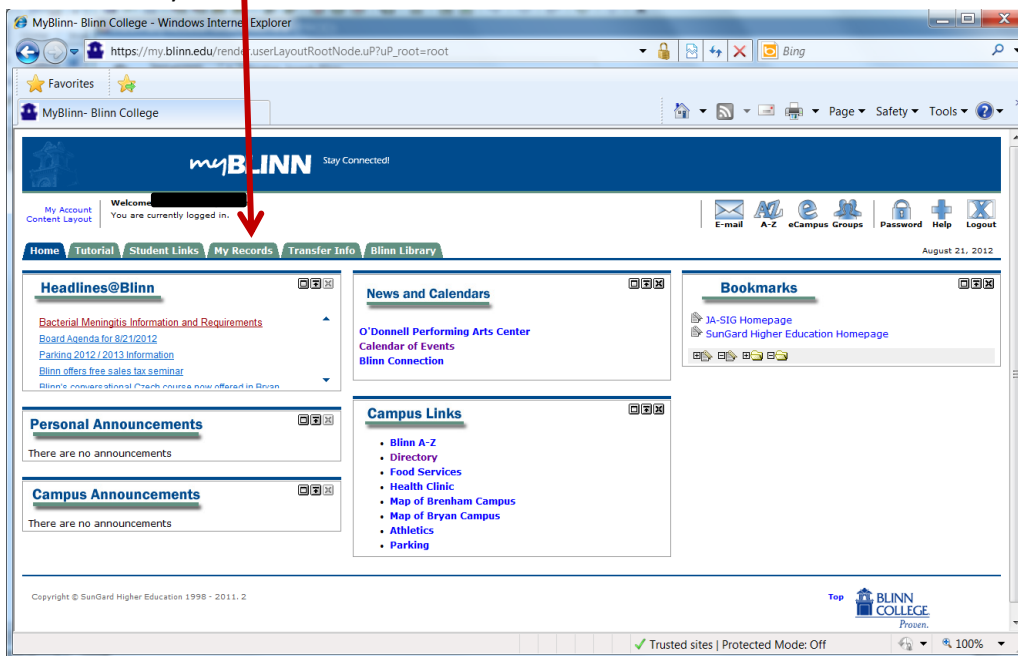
MyBlinn- Blinn College - Windows Internet Explorer

https://my.blinn.edu/render.userLayoutRootNode.uP?uP_root=root

Bing

Favorites

MyBlinn- Blinn College

Page ▾ Safety ▾ Tools ▾

myBLINN Stay Connected!

My Account
Content Layout

Welcome
You are currently logged in.

E-mail A-Z eCampus Groups Password Help Logout

Home Tutorial Student Links My Records Transfer Info Blinn Library

August 21, 2012

Headlines@Blinn

Bacterial Meningitis Information and Requirements
Board Agenda for 8/21/2012
Parking 2012 / 2013 Information
Blinn offers free sales tax seminar
Blinn's conversational Czech course now offered in Bryan

News and Calendars

O'Donnell Performing Arts Center
Calendar of Events
Blinn Connection

Bookmarks

JA-SIG Homepage
SunGard Higher Education Homepage

Personal Announcements

There are no announcements

Campus Links

- Blinn A-Z
- Directory
- Food Services
- Health Clinic
- Map of Brenham Campus
- Map of Bryan Campus
- Athletics
- Parking

Campus Announcements

There are no announcements

Copyright © SunGard Higher Education 1998 - 2011. 2

Top

BLINN COLLEGE Proven.

Trusted sites | Protected Mode: Off

100%